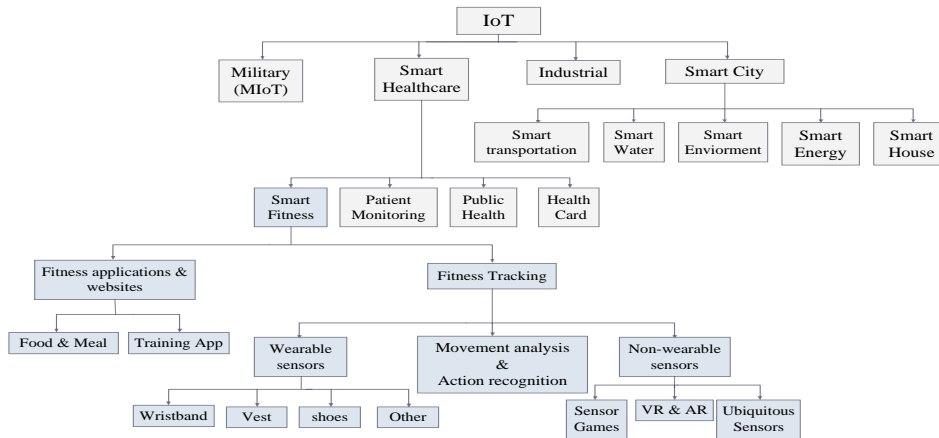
IoT

Military (MIoT)

Smart Healthcare

Industrial

Smart City

Smart transportation

Smart Water

Smart Enviorment

Smart Energy

Smart House

Smart Fitness

Patient Monitoring

Public Health

Health Card

Fitness applications & websites

Fitness Tracking

Food & Meal

Training App

Wearable sensors

Movement analysis & Action recognition

Non-wearable sensors

Wristband

Vest

shoes

Other

Sensor Games

VR & AR

Ubiquitous Sensors